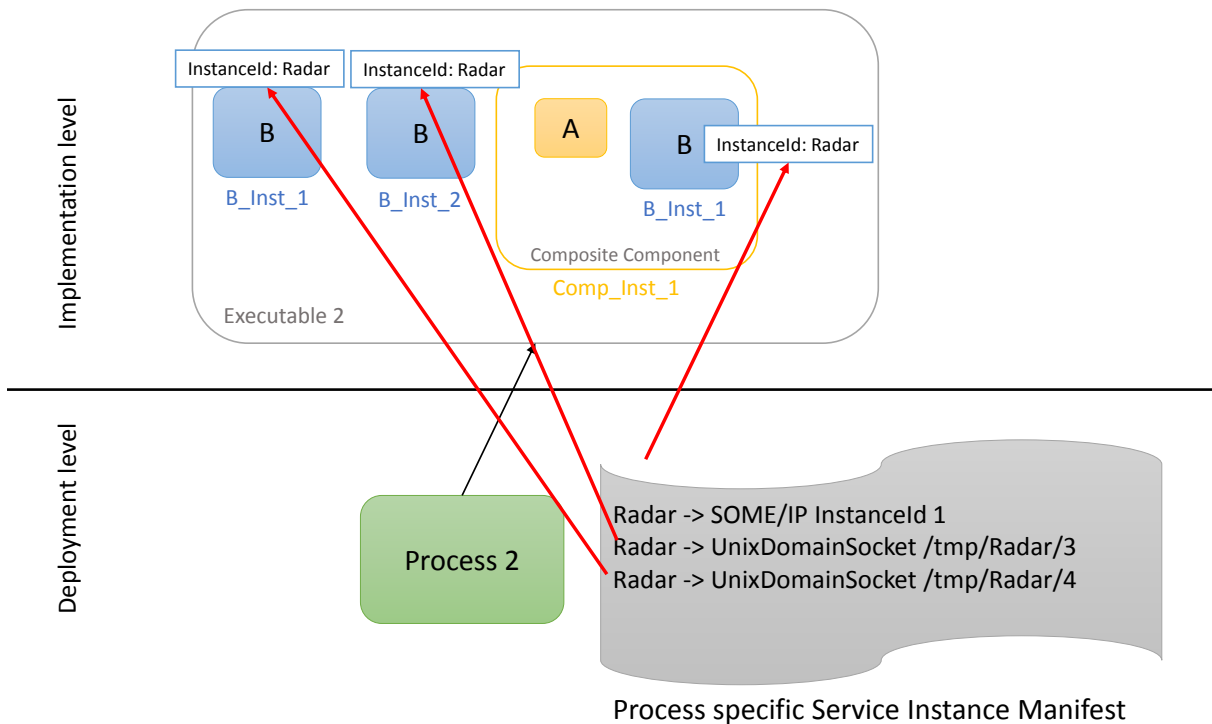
Implementation level

InstanceId: Radar

InstanceId: Radar

B

B_Inst_1

B

B_Inst_2

A

B

InstanceId: Radar

B_Inst_1

Composite Component

Comp_Inst_1

Executable 2

Deployment level

Process 2

Radar -> SOME/IP InstanceId 1
Radar -> UnixDomainSocket /tmp/Radar/3
Radar -> UnixDomainSocket /tmp/Radar/4

Process specific Service Instance Manifest